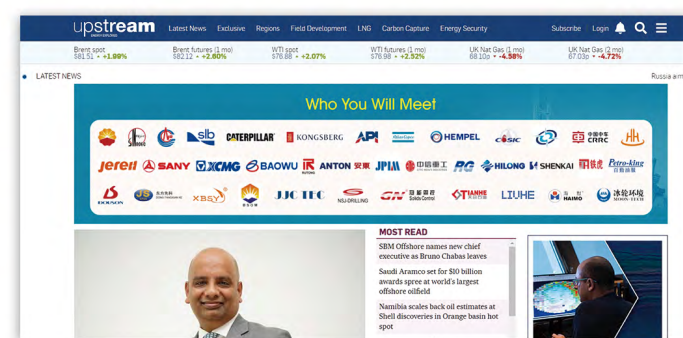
upstream ENERGY EXPLORED

Latest News Exclusive Regions Field Development LNG Carbon Capture Energy Security

Subscribe Login

Brent spot $81.51 +1.89%

Brent futures (1 mo) $82.12 +2.60%

WTI spot $76.88 +2.07%

WTI futures (1 mo) $76.98 +2.52%

UK Nat Gas (1 mo) 68.10p -4.58%

UK Nat Gas (2 mo) 67.03p -4.72%

LATEST NEWS

Russia aim

Who You Will Meet

slb CATERPILLAR KONGSBERG API HEMPEL COSL CRRC 中国中车

Jereh SANY XCMG BAOWU ANTON 安东 JPMF 中船重工 RG HILONG SHENKAI Petro-King

DOKSON XBSY JJC TEC NSJ-DRILLING Solids Control TIANNE LIUHE HAIMO 冰轮环境 MOON-TECH

MOST READ

SBM Offshore names new chief executive as Bruno Chabas leaves

Saudi Aramco set for $10 billion awards spree at world's largest offshore oilfield

Namibia scales back oil estimates at Shell discoveries in Orange basin hot spot